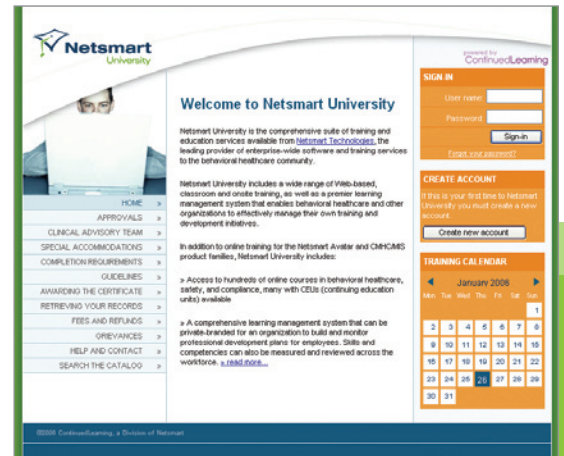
Netsmart University

powered by ContinuedLearning

Welcome to Netsmart University

Netsmart University is the comprehensive suite of training and education services available from Netsmart Technologies, the leading provider of enterprise-wide software and training services to the behavioral healthcare community.

Netsmart University includes a wide range of Web-based, classroom and onsite training, as well as a premier learning management system that enables behavioral healthcare and other organizations to effectively manage their own training and development initiatives.

In addition to online training for the Netsmart Avatar and CMHC/MIS product families, Netsmart University includes:

» Access to hundreds of online courses in behavioral healthcare, safety, and compliance, many with CEUs (continuing education units) available

» A comprehensive learning management system that can be private-branded for an organization to build and monitor professional development plans for employees. Skills and competencies can also be measured and reviewed across the workforce. » read more...

HOME »
APPROVALS »
CLINICAL ADVISORY TEAM »
SPECIAL ACCOMMODATIONS »
COMPLETION REQUIREMENTS »
GUIDELINES »
AWARDING THE CERTIFICATE »
RETRIEVING YOUR RECORDS »
FEES AND REFUNDS »
GRIEVANCES »
HELP AND CONTACT »
SEARCH THE CATALOG »

SIGN IN
User name
Password
Sign-in
Forgot your password?

CREATE ACCOUNT
If this is your first time to Netsmart University you must create a new account.
Create new account

TRAINING CALENDAR
January 2008

| Mon | Tue | Wed | Thu | Fri | Sat | Sun |
|---|---|---|---|---|---|---|
| | | | | | | 1 |
| 2 | 3 | 4 | 5 | 6 | 7 | 8 |
| 9 | 10 | 11 | 12 | 13 | 14 | 15 |
| 16 | 17 | 18 | 19 | 20 | 21 | 22 |
| 23 | 24 | 25 | 26 | 27 | 28 | 29 |
| 30 | 31 | | | | | |

©2008 ContinuedLearning, a Division of Netsmart